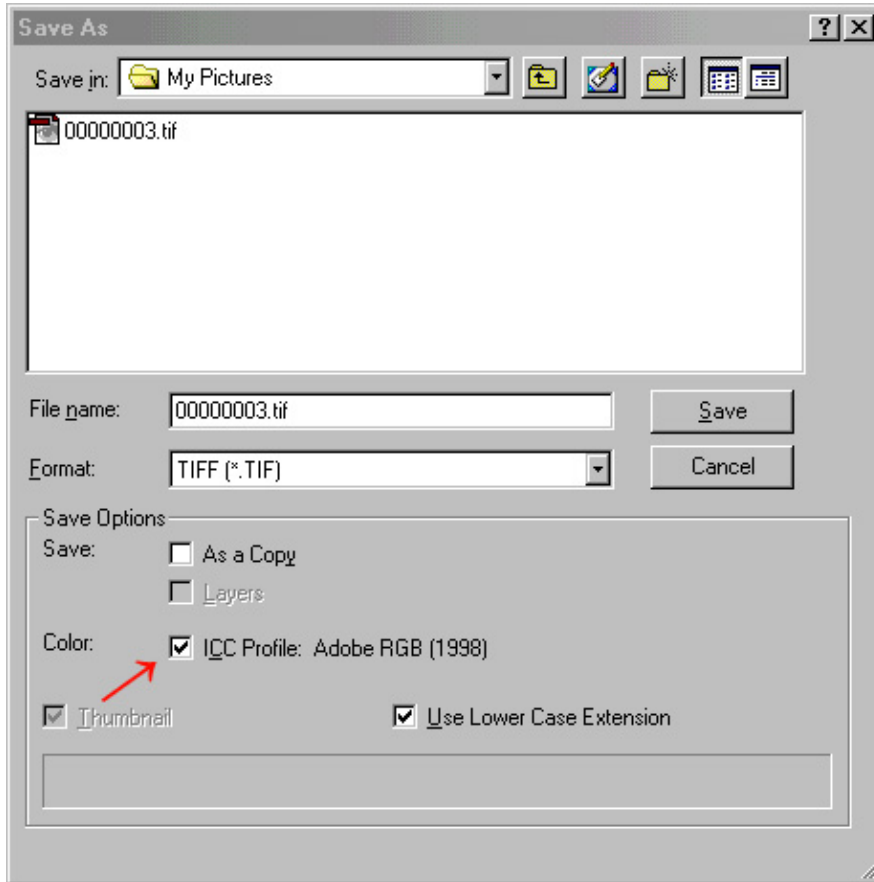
Save As

?

Save in: My Pictures

00000003.tif

File name: 00000003.tif

Save

Format: TIFF (*.TIF)

Cancel

Save Options

Save: As a Copy

Layers

Color: ICC Profile: Adobe RGB (1998)

Thumbnail

Use Lower Case Extension